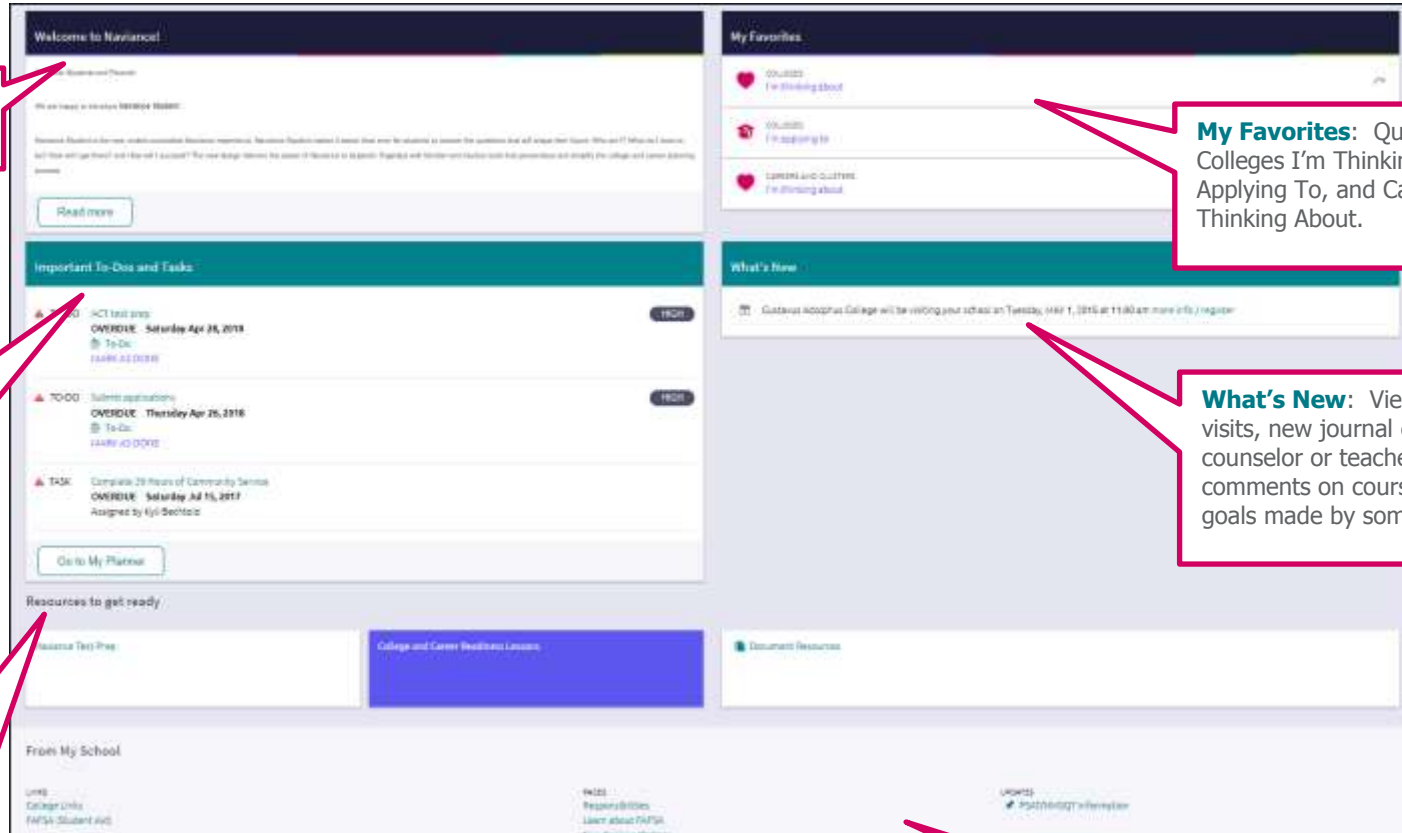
Welcome to Naviance!

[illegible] Students and Parents

We are happy to introduce Naviance Student.

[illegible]

Read more

My Favorites

COLLEGES
I'm thinking about

COLLEGES
I'm applying to

CAREERS AND CLUSTERS
I'm thinking about

**My Favorites**: Qu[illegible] Colleges I'm Thinkin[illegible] Applying To, and Ca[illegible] Thinking About.

Important To-Dos and Tasks

TO-DO ACT test prep HIGH
OVERDUE Saturday Apr 28, 2018
To-Do
MARK AS DONE

TO-DO Submit applications HIGH
OVERDUE Thursday Apr 26, 2018
To-Do
MARK AS DONE

TASK Complete 20 Hours of Community Service
OVERDUE Saturday Jul 15, 2017
Assigned by Kyli Bechtold

Go to My Planner

What's New

Gustavus Adolphus College will be visiting your school on Tuesday, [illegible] 1, 2018 at 11:00 am more info / register

**What's New**: Vie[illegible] visits, new journal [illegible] counselor or teache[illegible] comments on cours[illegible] goals made by som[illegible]

Resources to get ready

Naviance Test Prep

College and Career Readiness Lessons

Document Resources

From My School

LINKS
College Links
FAFSA (Student Aid)

PAGES
Responsibilities
Learn about FAFSA

UPDATES
PSAT/NMSQT Information